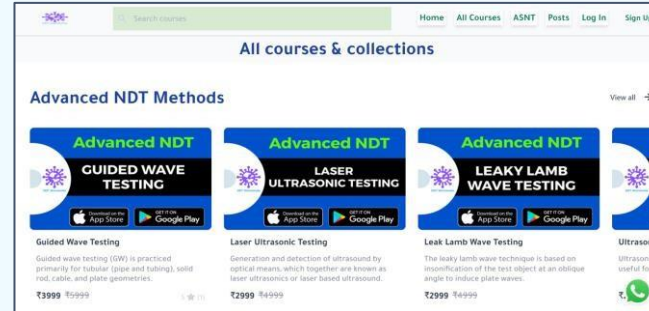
Search courses

Home All Courses ASNT Posts Log In Sign U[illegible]

All courses & collections

Advanced NDT Methods

View all

Advanced NDT
GUIDED WAVE TESTING
Download on the App Store
GET IT ON Google Play

Guided Wave Testing
Guided wave testing (GW) is practiced primarily for tubular (pipe and tubing), solid rod, cable, and plate geometries.
₹3999 ₹5999
5 ★ (1)

Advanced NDT
LASER ULTRASONIC TESTING
Download on the App Store
GET IT ON Google Play

Laser Ultrasonic Testing
Generation and detection of ultrasound by optical means, which together are known as laser ultrasonics or laser based ultrasound.
₹2999 ₹4999

Advanced NDT
LEAKY LAMB WAVE TESTING
Download on the App Store
GET IT ON Google Play

Leak Lamb Wave Testing
The leaky lamb wave technique is based on insonification of the test object at an oblique angle to induce plate waves.
₹2999 ₹4999

Ultraso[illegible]
Ultrason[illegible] useful fo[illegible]
₹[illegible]